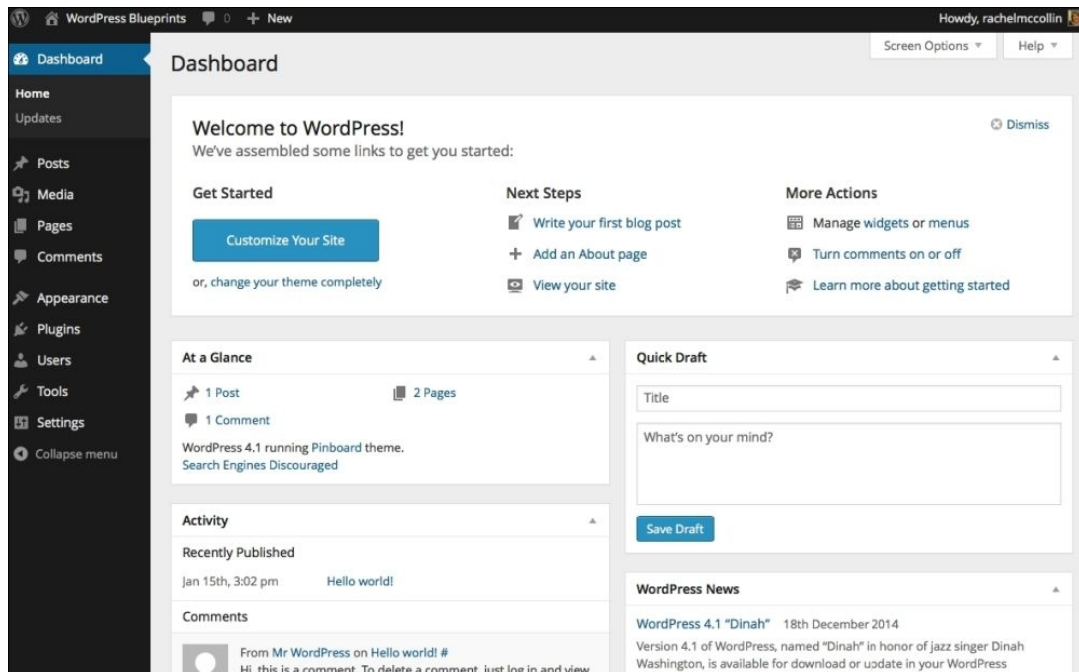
WordPress Blueprints 0 + New Howdy, rachelmccollin

Dashboard
Home
Updates
Posts
Media
Pages
Comments
Appearance
Plugins
Users
Tools
Settings
Collapse menu

Screen Options ▾ Help ▾

Dashboard

Welcome to WordPress!
We've assembled some links to get you started:

Dismiss

Get Started
Customize Your Site
or, change your theme completely

Next Steps
Write your first blog post
Add an About page
View your site

More Actions
Manage widgets or menus
Turn comments on or off
Learn more about getting started

At a Glance
1 Post
2 Pages
1 Comment
WordPress 4.1 running Pinboard theme.
Search Engines Discouraged

Quick Draft
Title
What's on your mind?
Save Draft

Activity
Recently Published
Jan 15th, 3:02 pm Hello world!
Comments
From Mr WordPress on Hello world! #
Hi, this is a comment. To delete a comment, just log in and view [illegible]

WordPress News
WordPress 4.1 "Dinah" 18th December 2014
Version 4.1 of WordPress, named "Dinah" in honor of jazz singer Dinah Washington, is available for download or update in your WordPress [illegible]